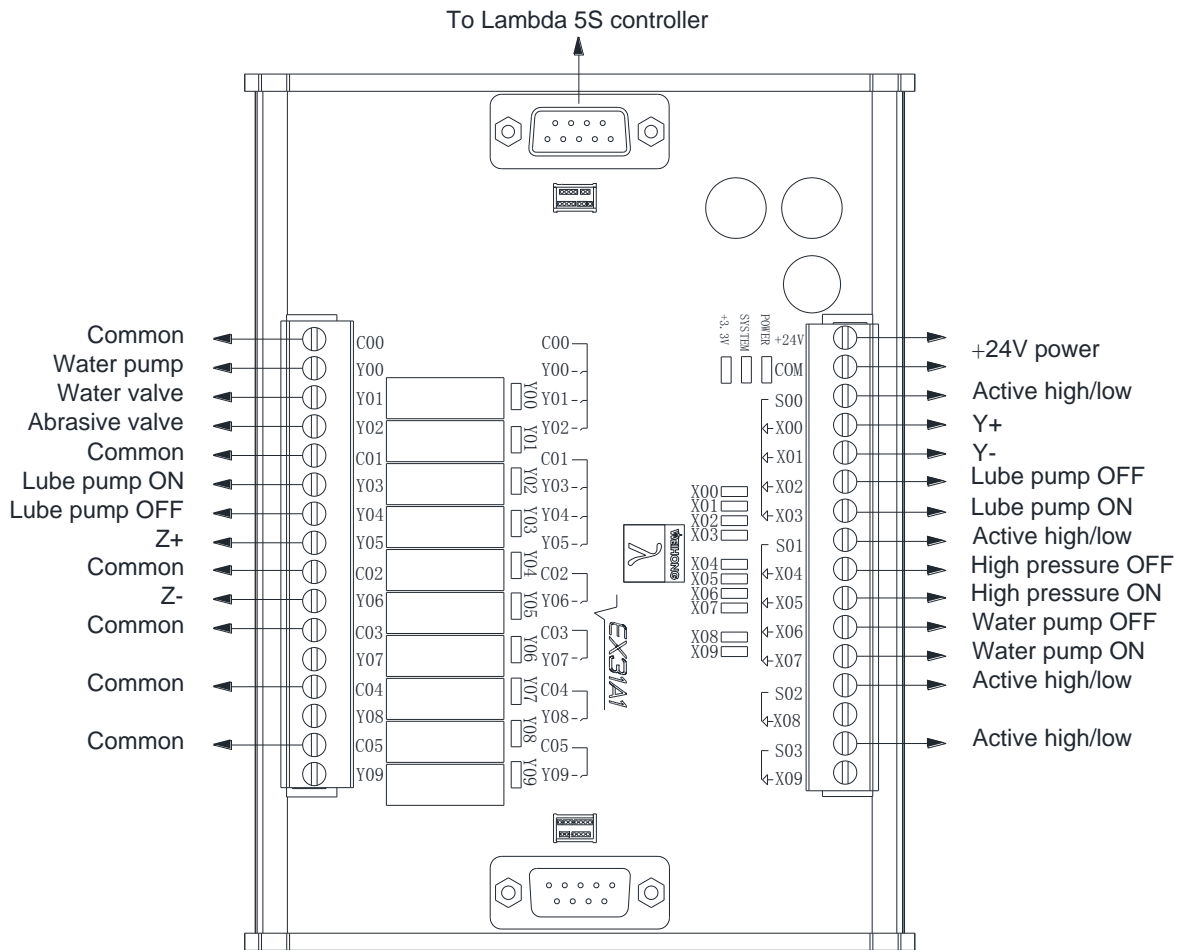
To Lambda 5S controller

Common
Water pump
Water valve
Abrasive valve
Common
Lube pump ON
Lube pump OFF
Z+
Common
Z-
Common
Common
Common

C00
Y00
Y01
Y02
C01
Y03
Y04
Y05
C02
Y06
C03
Y07
C04
Y08
C05
Y09

Y00
Y01
Y02
Y03
Y04
Y05
Y06
Y07
Y08
Y09

C00
Y00
Y01
Y02
C01
Y03
Y04
Y05
C02
Y06
C03
Y07
C04
Y08
C05
Y09

WEIHONG
EX31A1

+3.3V
SYSTEM
POWER

X00
X01
X02
X03
X04
X05
X06
X07
X08
X09

+24V
COM
S00
X00
X01
X02
X03
S01
X04
X05
X06
X07
S02
X08
S03
X09

+24V power
Active high/low
Y+
Y-
Lube pump OFF
Lube pump ON
Active high/low
High pressure OFF
High pressure ON
Water pump OFF
Water pump ON
Active high/low
Active high/low